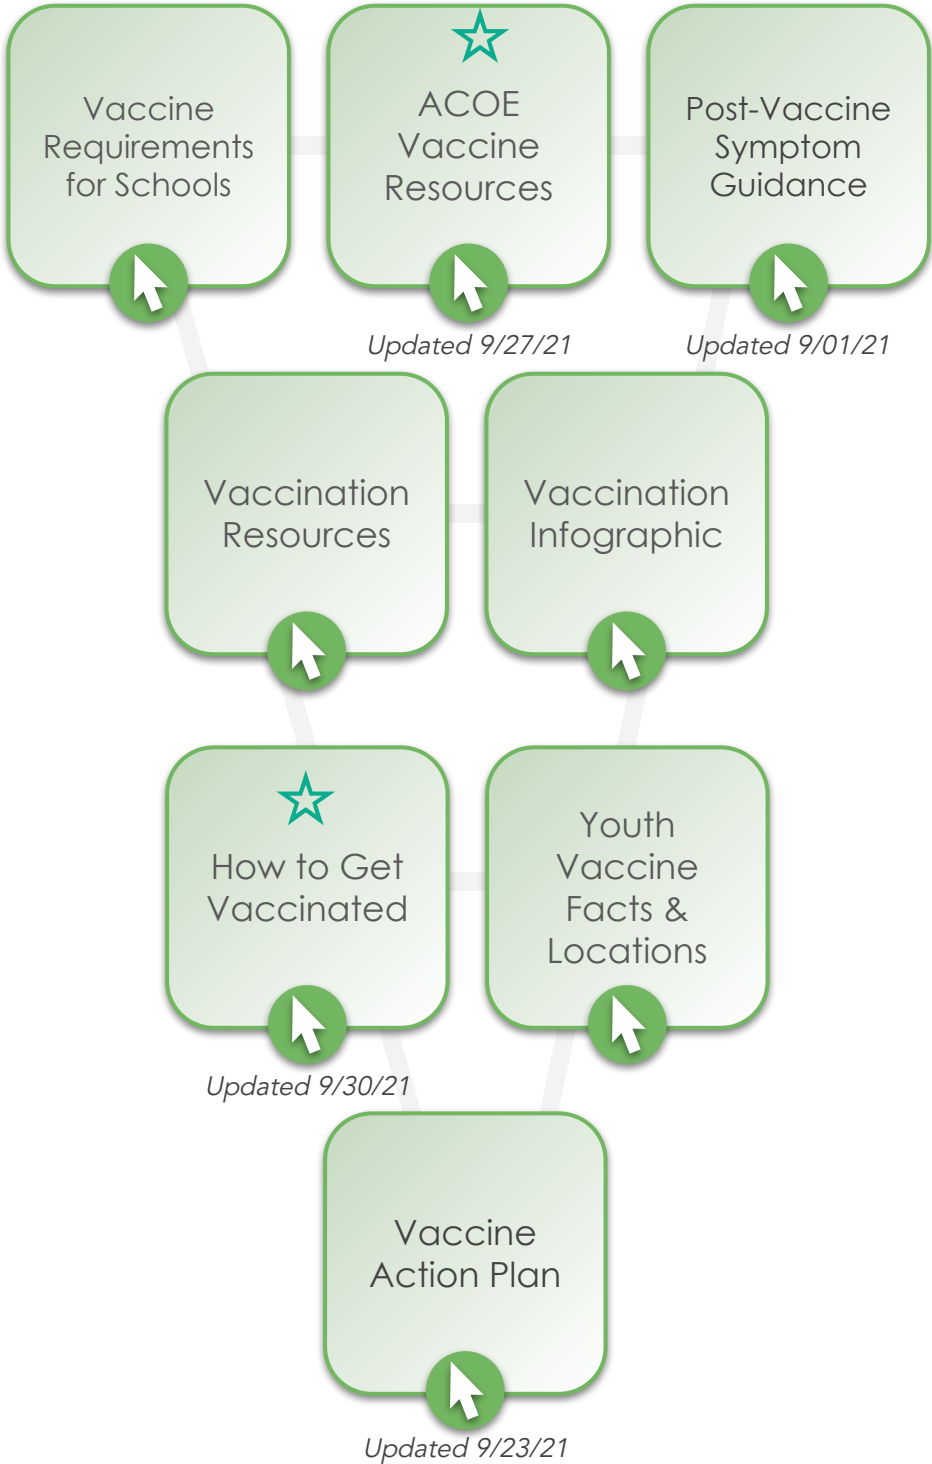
Vaccine Requirements for Schools

ACOE Vaccine Resources

Updated 9/27/21

Post-Vaccine Symptom Guidance

Updated 9/01/21

Vaccination Resources

Vaccination Infographic

How to Get Vaccinated

Updated 9/30/21

Youth Vaccine Facts & Locations

Vaccine Action Plan

Updated 9/23/21